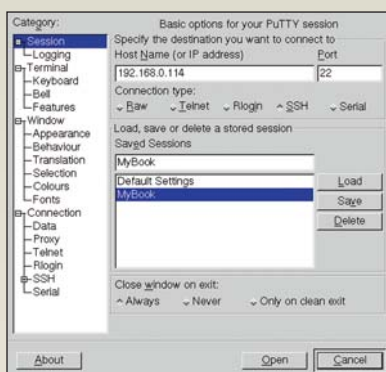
Category:
Session
Logging
Terminal
Keyboard
Bell
Features
Window
Appearance
Behaviour
Translation
Selection
Colours
Fonts
Connection
Data
Proxy
Telnet
Rlogin
SSH
Serial

Basic options for your PuTTY session
Specify the destination you want to connect to
Host Name (or IP address)
Port
192.168.0.114
22
Connection type:
Raw
Telnet
Rlogin
SSH
Serial
Load, save or delete a stored session
Saved Sessions
MyBook
Default Settings
MyBook
Load
Save
Delete
Close window on exit:
Always
Never
Only on clean exit

About
Open
Cancel